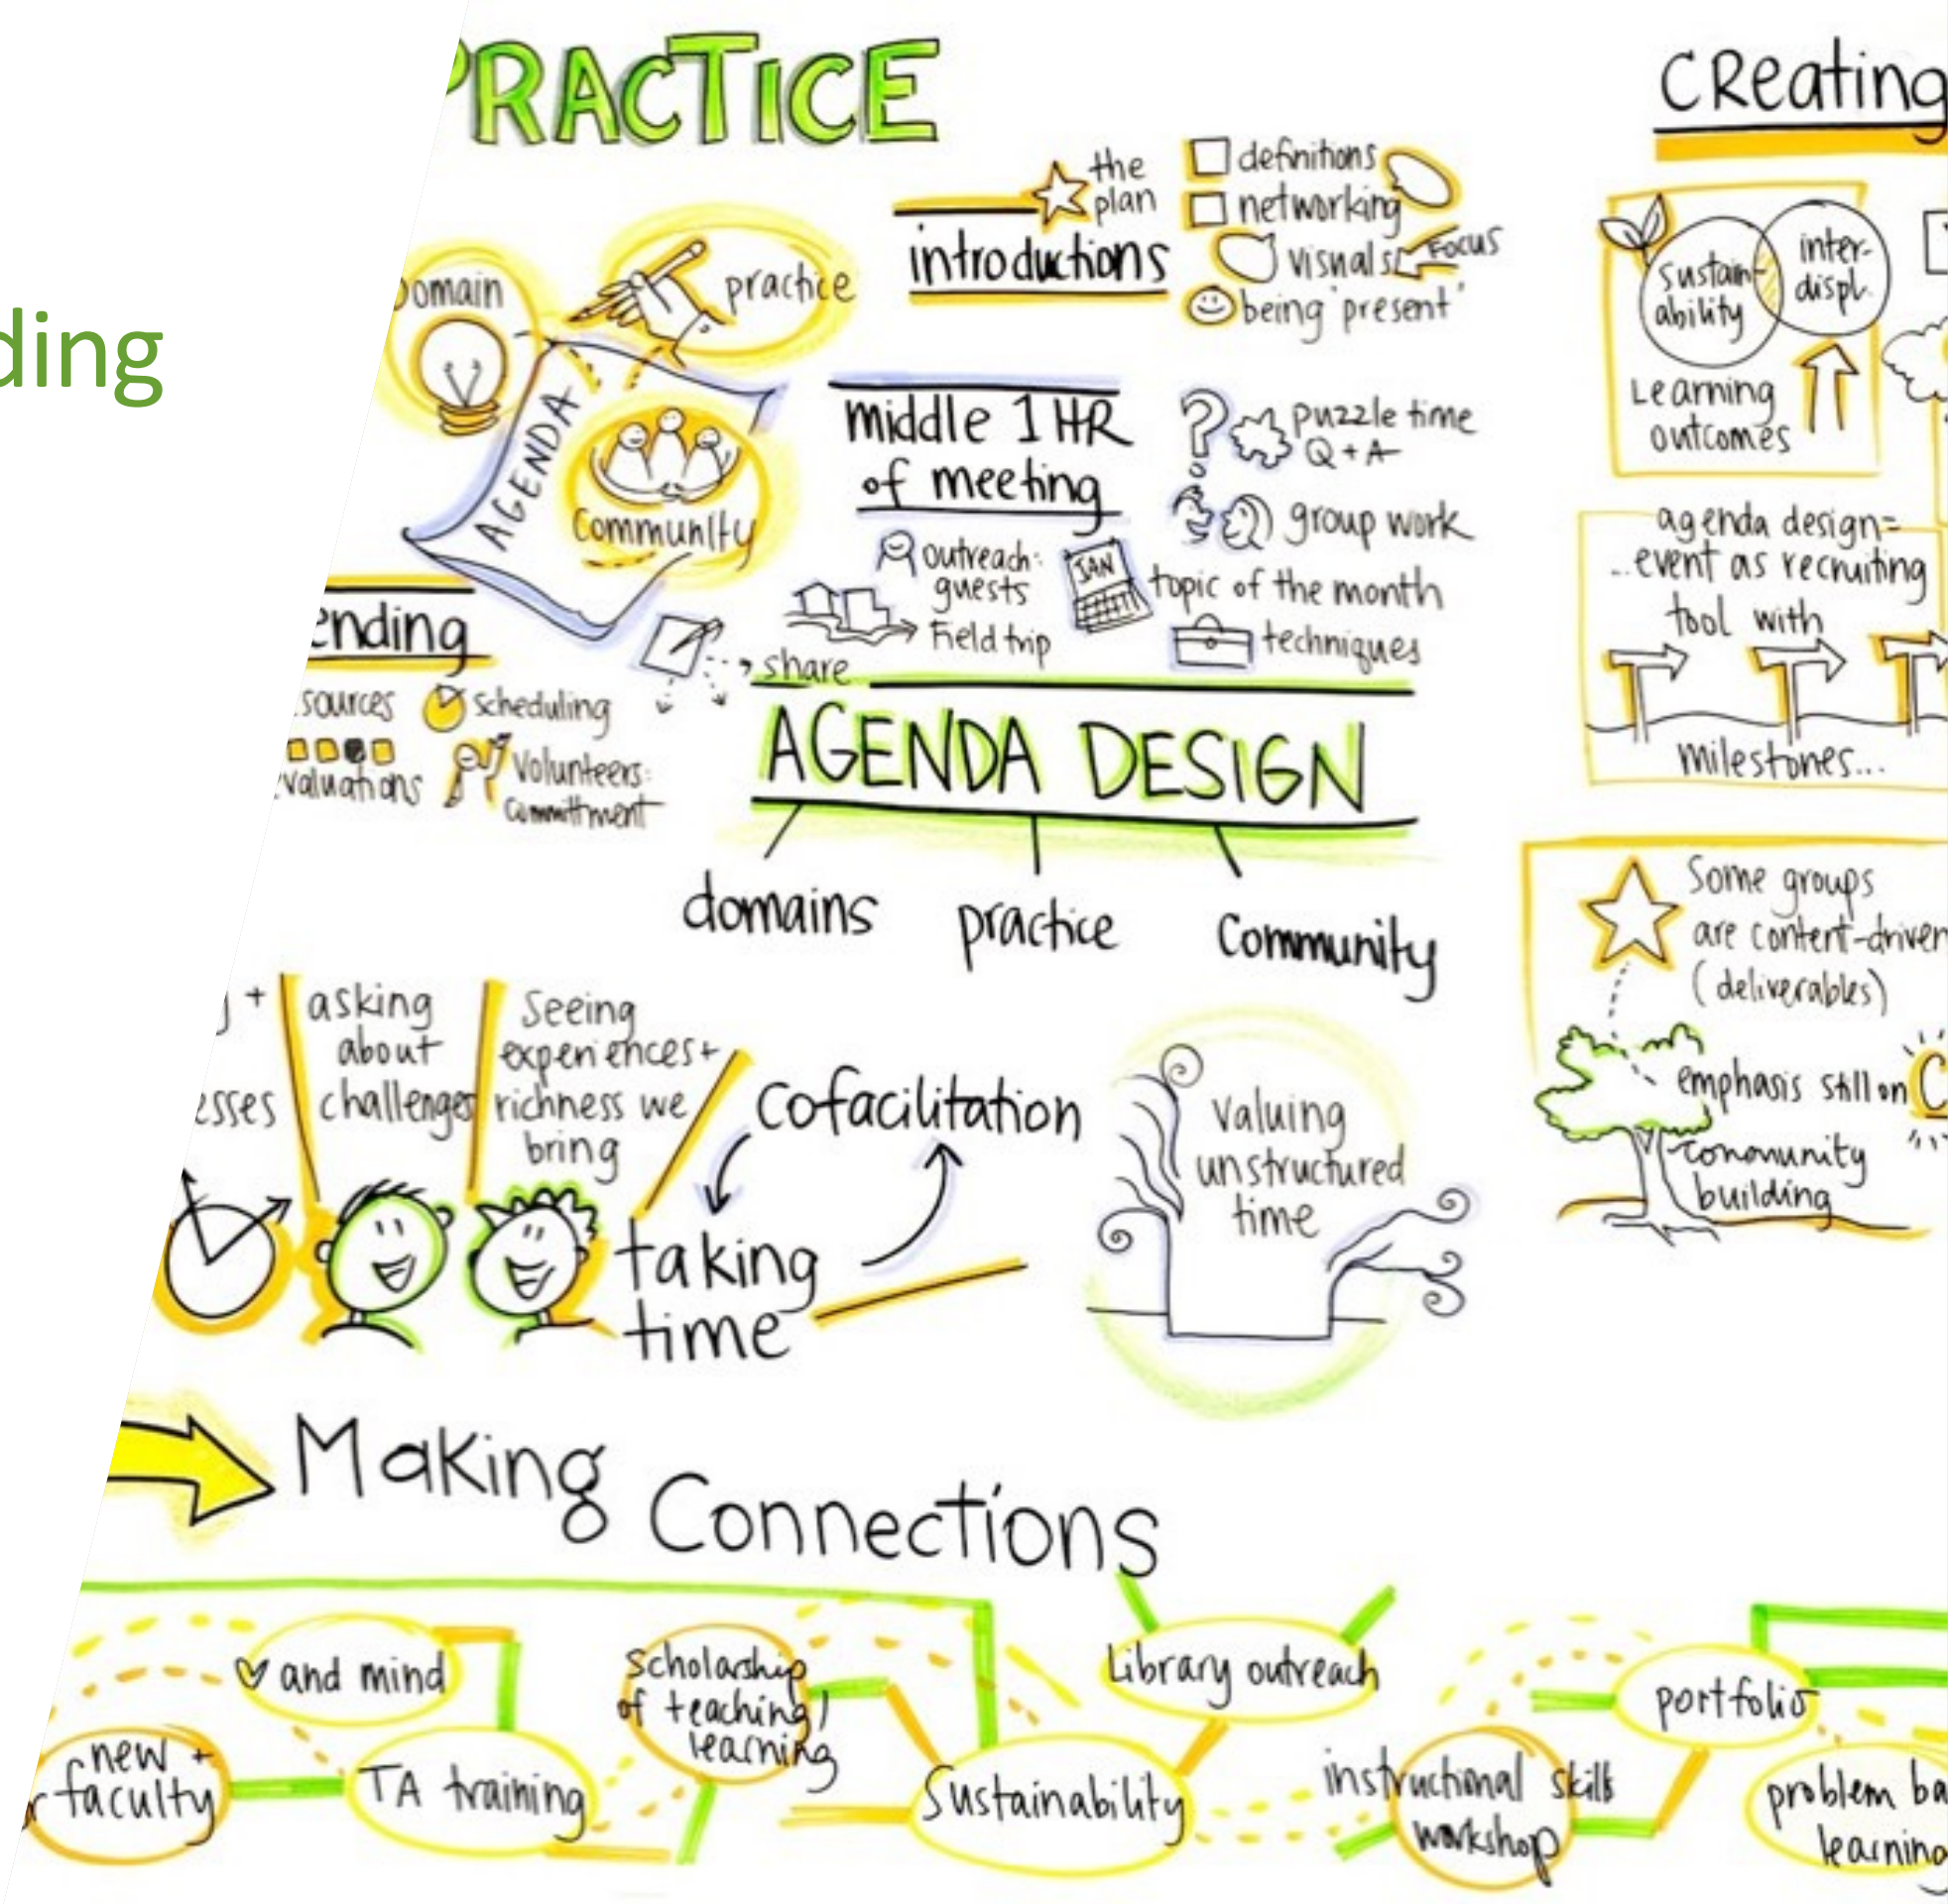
ding

PRACTICE

domain
practice
AGENDA
community

the plan
introductions
definitions
networking
visuals
focus
being present

middle 1 HR of meeting
puzzle time
Q + A
group work
outreach: guests
JAN
topic of the month
Field trip
techniques
share

ending
sources
scheduling
evaluations
Volunteers: Commitment

AGENDA DESIGN
domains
practice
community

CReating
Sustainability
inter-displ.
Learning outcomes
agenda design= event as recruiting tool with
milestones...
Some groups are content-driven (deliverables)
emphasis still on C
community building

+ asking about challenges
esses
Seeing experiences + richness we bring
Cofacilitation
taking time
Valuing unstructured time

Making Connections
♡ and mind
new + faculty
TA training
Scholarship of teaching / learning
Sustainability
Library outreach
instructional skills workshop
portfolio
problem ba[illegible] learning